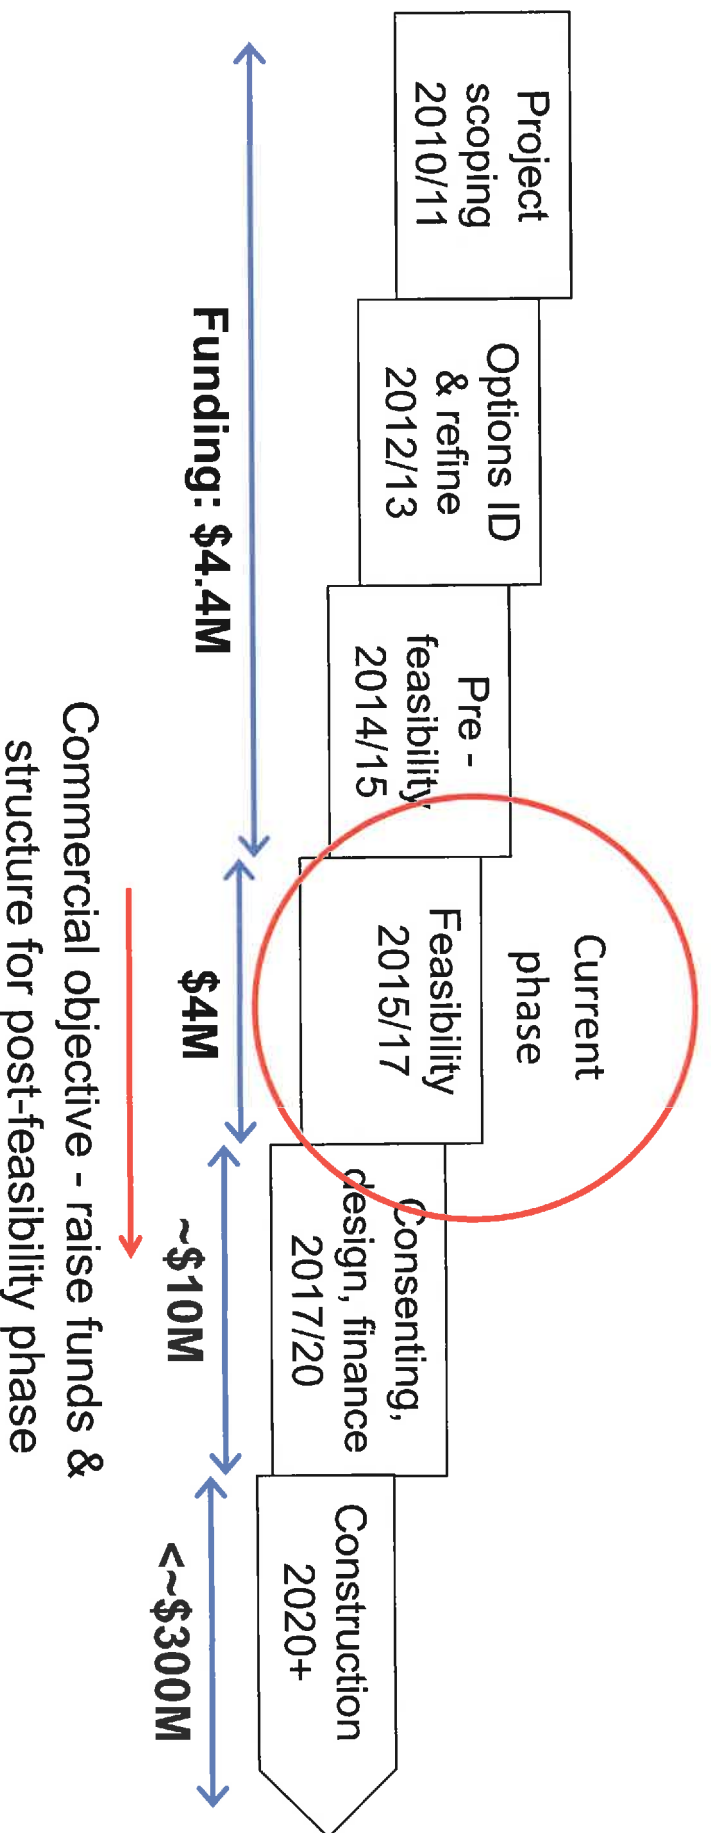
Project scoping 2010/11

Options ID & refine 2012/13

Pre - feasibility 2014/15

Current phase

Feasibility 2015/17

Consenting, design, finance 2017/20

Construction 2020+

Funding: $4.4M

$4M

~$10M

<~$300M

Commercial objective - raise funds & structure for post-feasibility phase